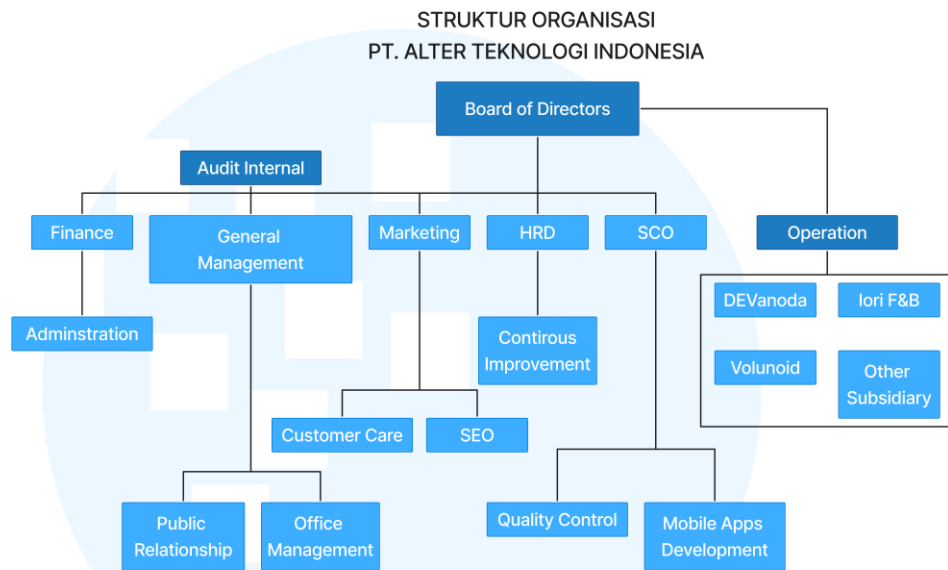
STRUKTUR ORGANISASI
PT. ALTER TEKNOLOGI INDONESIA

Board of Directors

Audit Internal

Finance

General Management

Marketing

HRD

SCO

Operation

Adminstration

Contirous Improvement

DEVanoda

Iori F&B

Volunoid

Other Subsidiary

Customer Care

SEO

Public Relationship

Office Management

Quality Control

Mobile Apps Development